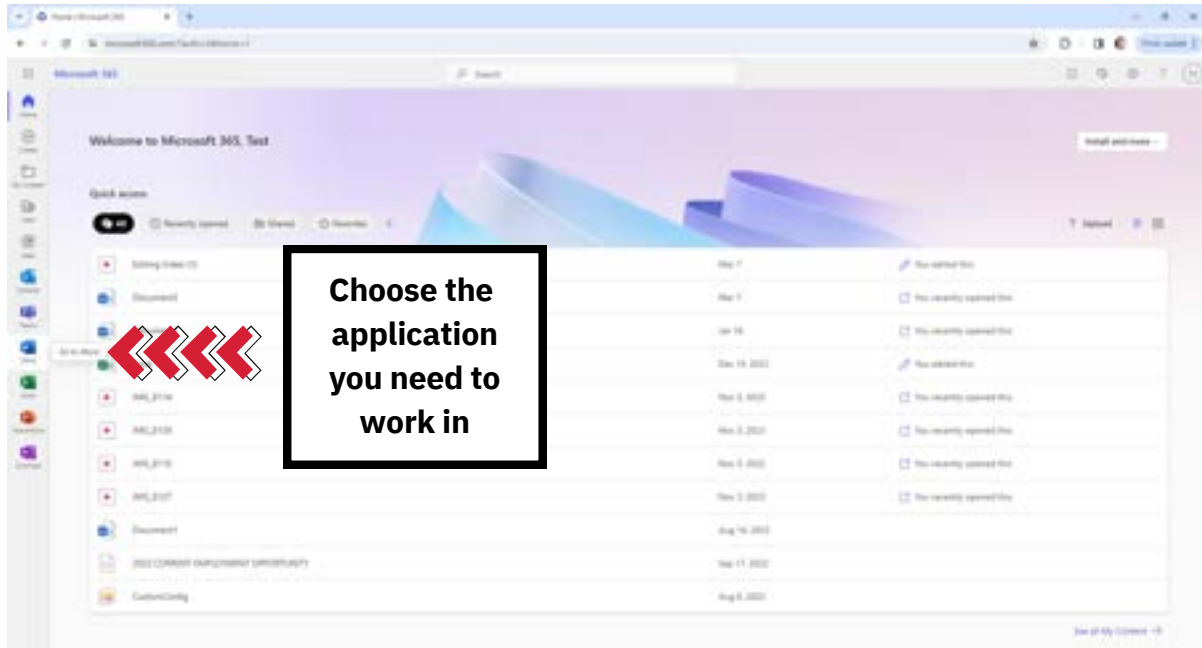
Home | Microsoft 365

Microsoft 365

Search

Welcome to Microsoft 365, Test

Install and more

Quick access

All

Recently opened

Shared

Favorites

Upload

Editing Index (1) Mar 7 You edited this

Document3 Mar 7 You recently opened this

Jan 16 You recently opened this

Dec 19, 2023 You edited this

IMG_8114 Nov 2, 2023 You recently opened this

IMG_8120 Nov 2, 2023 You recently opened this

IMG_8118 Nov 2, 2023 You recently opened this

IMG_8107 Nov 2, 2023 You recently opened this

Document1 Aug 16, 2023

2023 CURRENT EMPLOYMENT OPPORTUNITY Sep 17, 2023

CustomConfig Aug 8, 2023

See all My Content →

Choose the application you need to work in